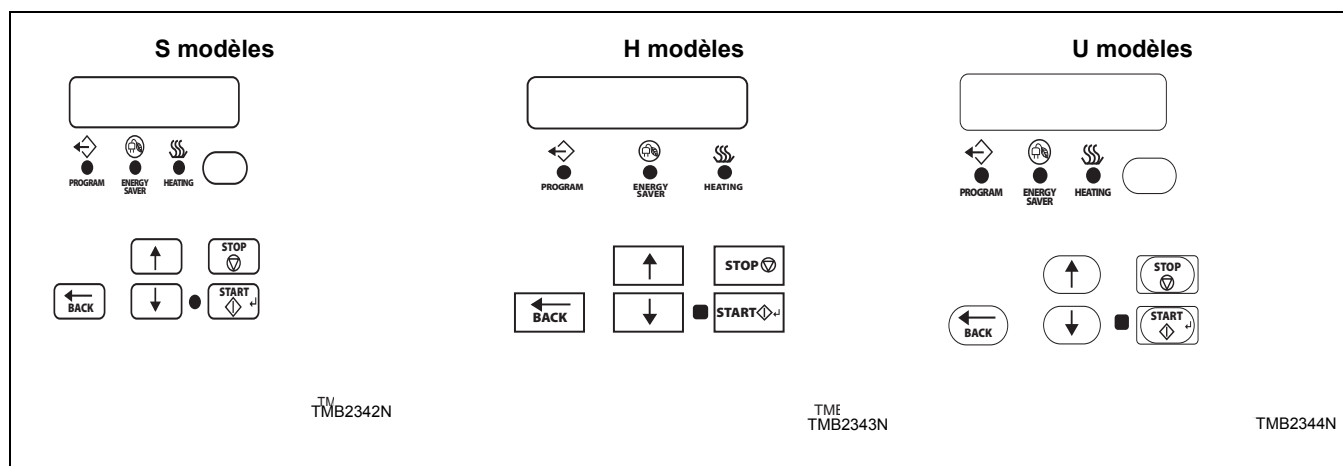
S modèles

PROGRAM ENERGY SAVER HEATING

STOP

BACK START

TMB2342N

H modèles

PROGRAM ENERGY SAVER HEATING

STOP

BACK START

TMB2343N

U modèles

PROGRAM ENERGY SAVER HEATING

STOP

BACK START

TMB2344N